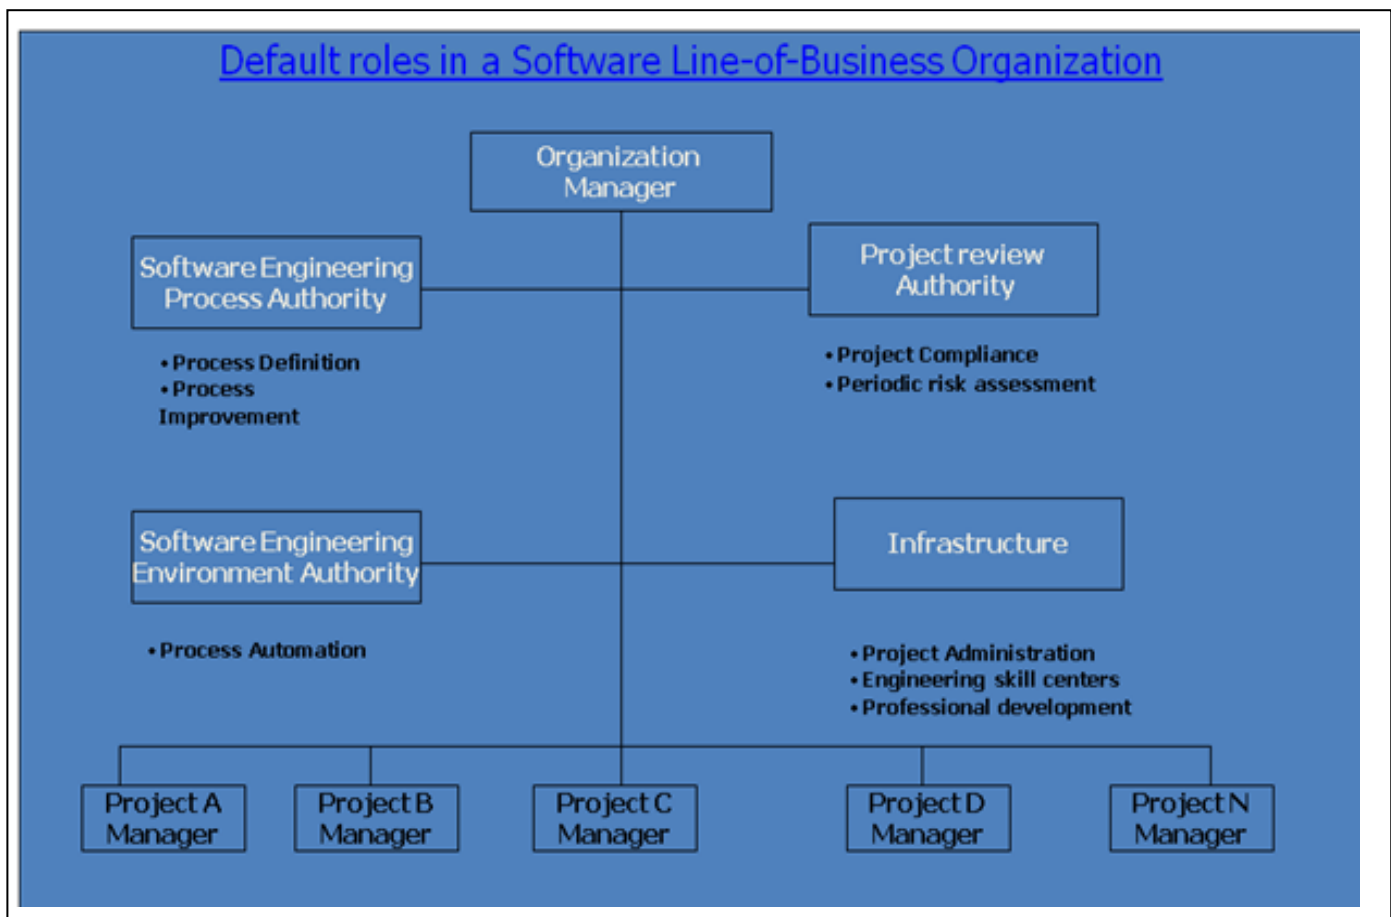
Default roles in a Software Line-of-Business Organization

Organization Manager

Software Engineering Process Authority

• Process Definition
• Process Improvement

Project review Authority

• Project Compliance
• Periodic risk assessment

Software Engineering Environment Authority

• Process Automation

Infrastructure

• Project Administration
• Engineering skill centers
• Professional development

Project A Manager

Project B Manager

Project C Manager

Project D Manager

Project N Manager